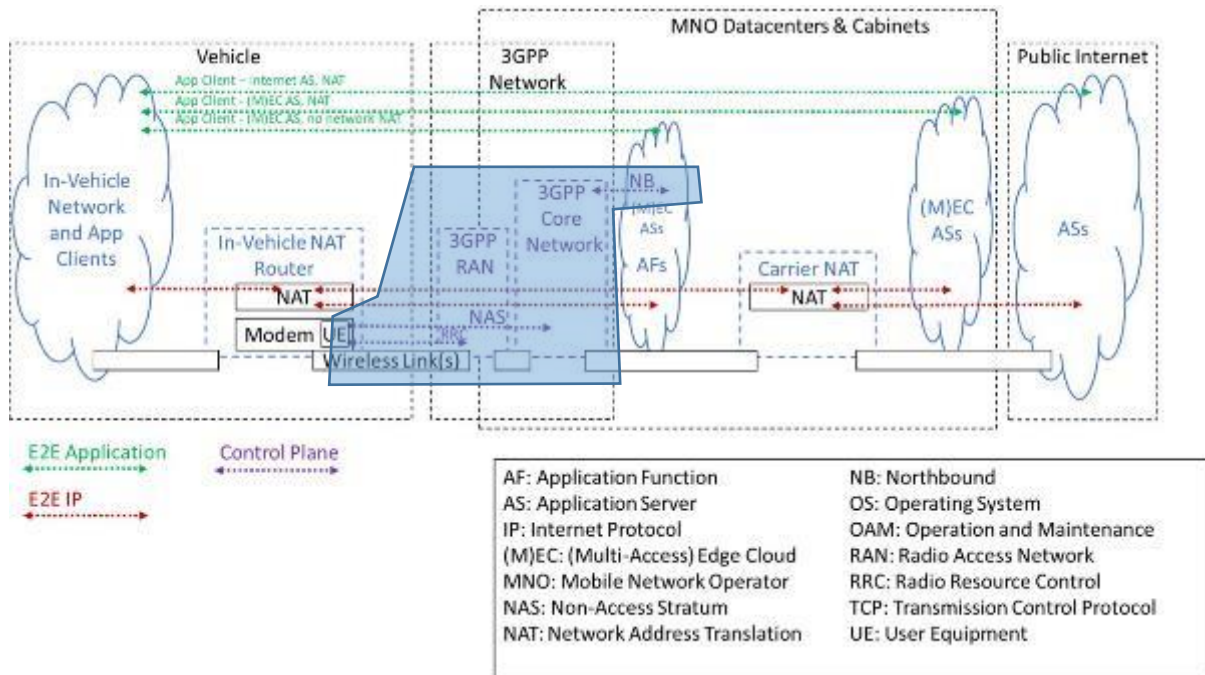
MNO Datacenters & Cabinets

Vehicle

3GPP Network

Public Internet

App Client - Internet AS, NAT
App Client - (M)EC AS, NAT
App Client - (M)EC AS, no network NAT

In-Vehicle Network and App Clients

3GPP Core Network

NB

(M)EC ASs

(M)EC ASs

ASs

In-Vehicle NAT Router

3GPP RAN

AFs

Carrier NAT

NAT

NAT

NAS

Modem UE

RRC

Wireless Link(s)

E2E Application

Control Plane

E2E IP

| | |
|---|---|
| AF: Application Function | NB: Northbound |
| AS: Application Server | OS: Operating System |
| IP: Internet Protocol | OAM: Operation and Maintenance |
| (M)EC: (Multi-Access) Edge Cloud | RAN: Radio Access Network |
| MNO: Mobile Network Operator | RRC: Radio Resource Control |
| NAS: Non-Access Stratum | TCP: Transmission Control Protocol |
| NAT: Network Address Translation | UE: User Equipment |